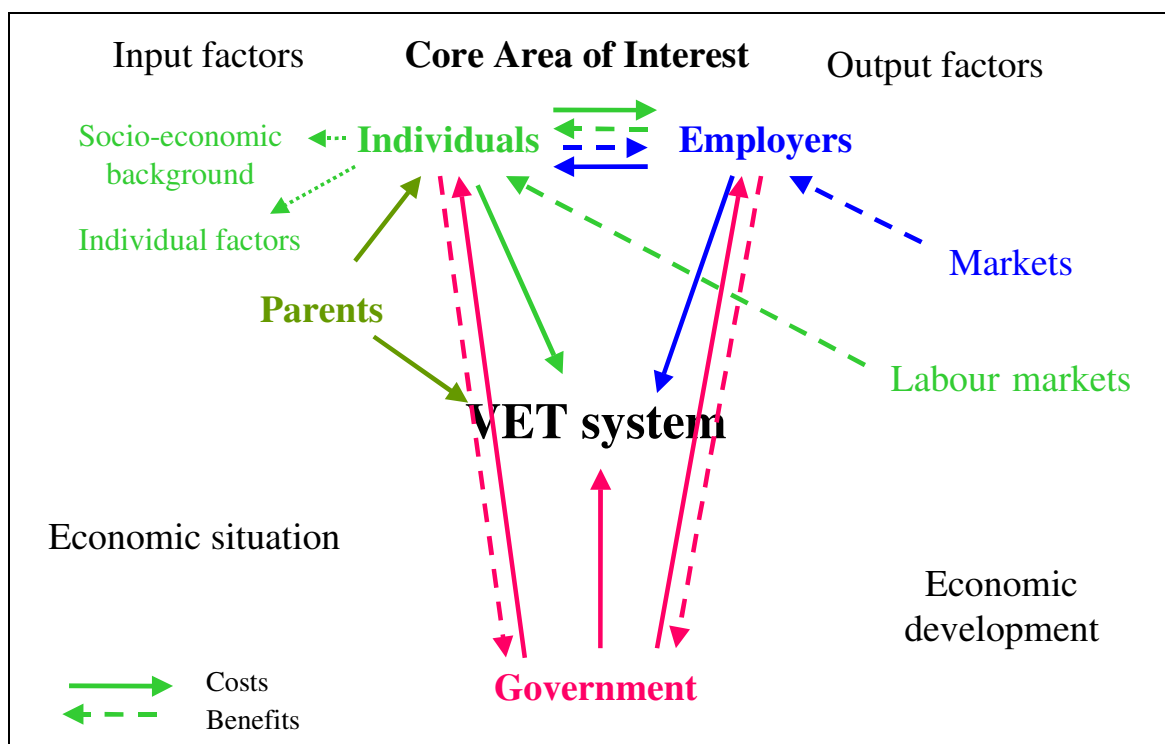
Input factors

Core Area of Interest

Output factors

Socio-economic background

Individuals

Employers

Individual factors

Markets

Parents

Labour markets

VET system

Economic situation

Economic development

Costs

Benefits

Government